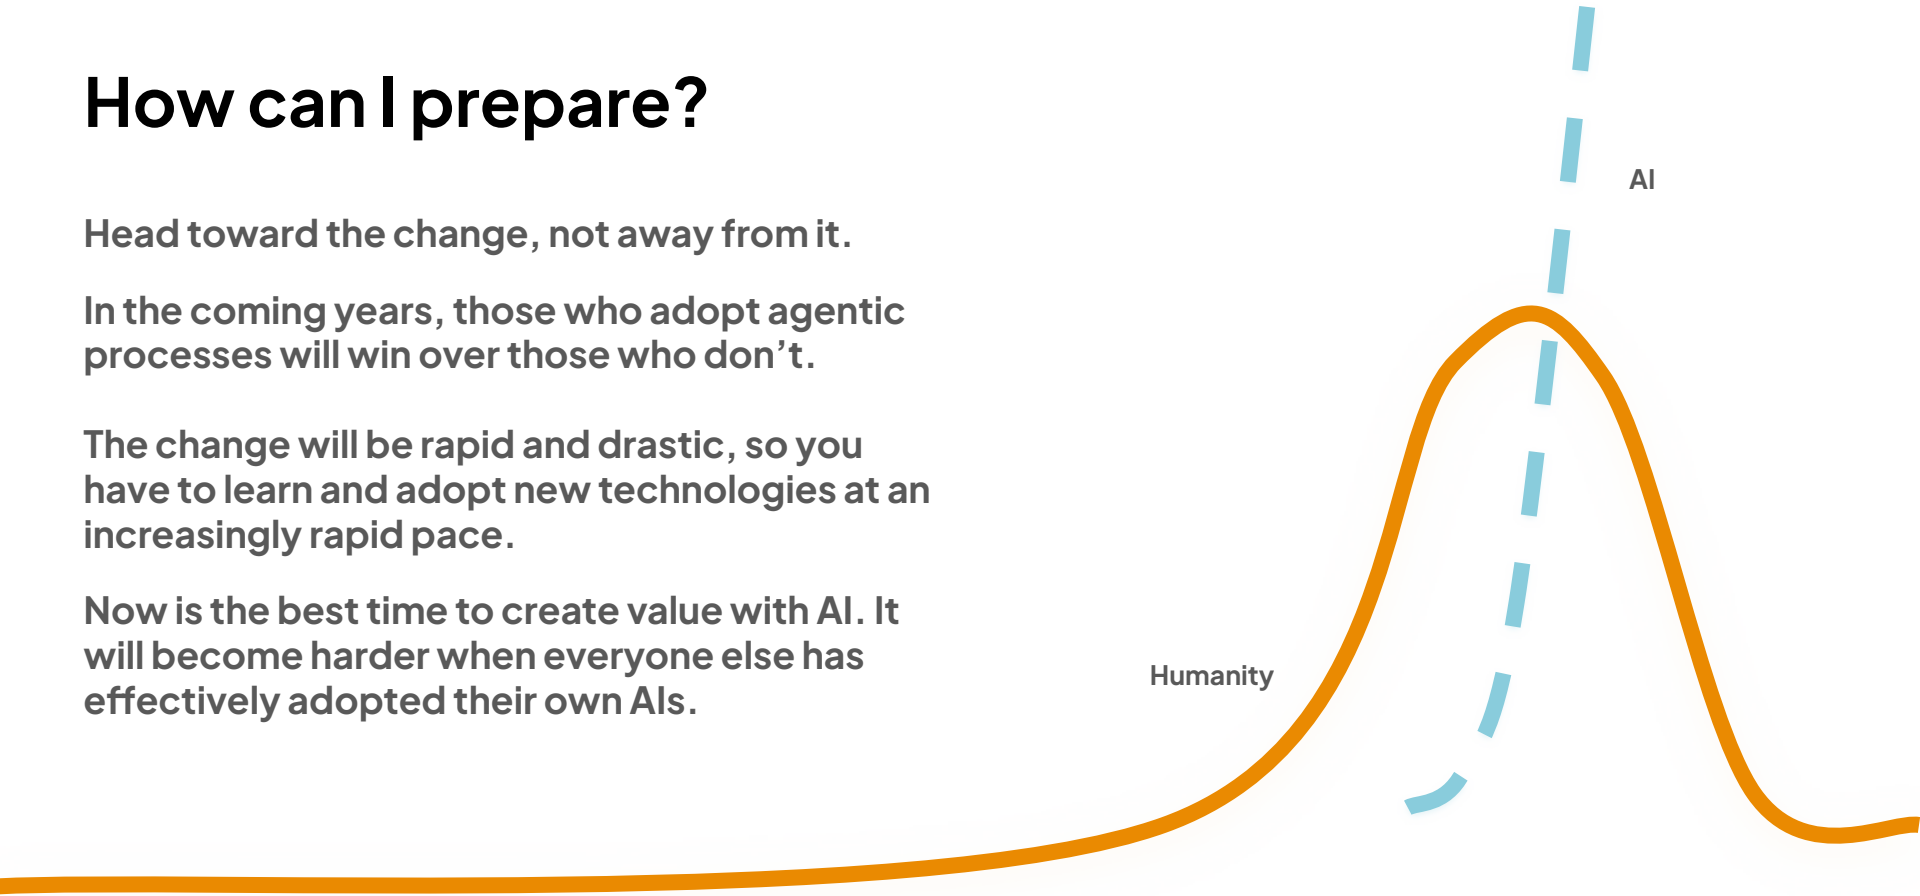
How can I prepare?

Head toward the change, not away from it.

In the coming years, those who adopt agentic processes will win over those who don’t.

The change will be rapid and drastic, so you have to learn and adopt new technologies at an increasingly rapid pace.

Now is the best time to create value with AI. It will become harder when everyone else has effectively adopted their own AIs.

AI

Humanity